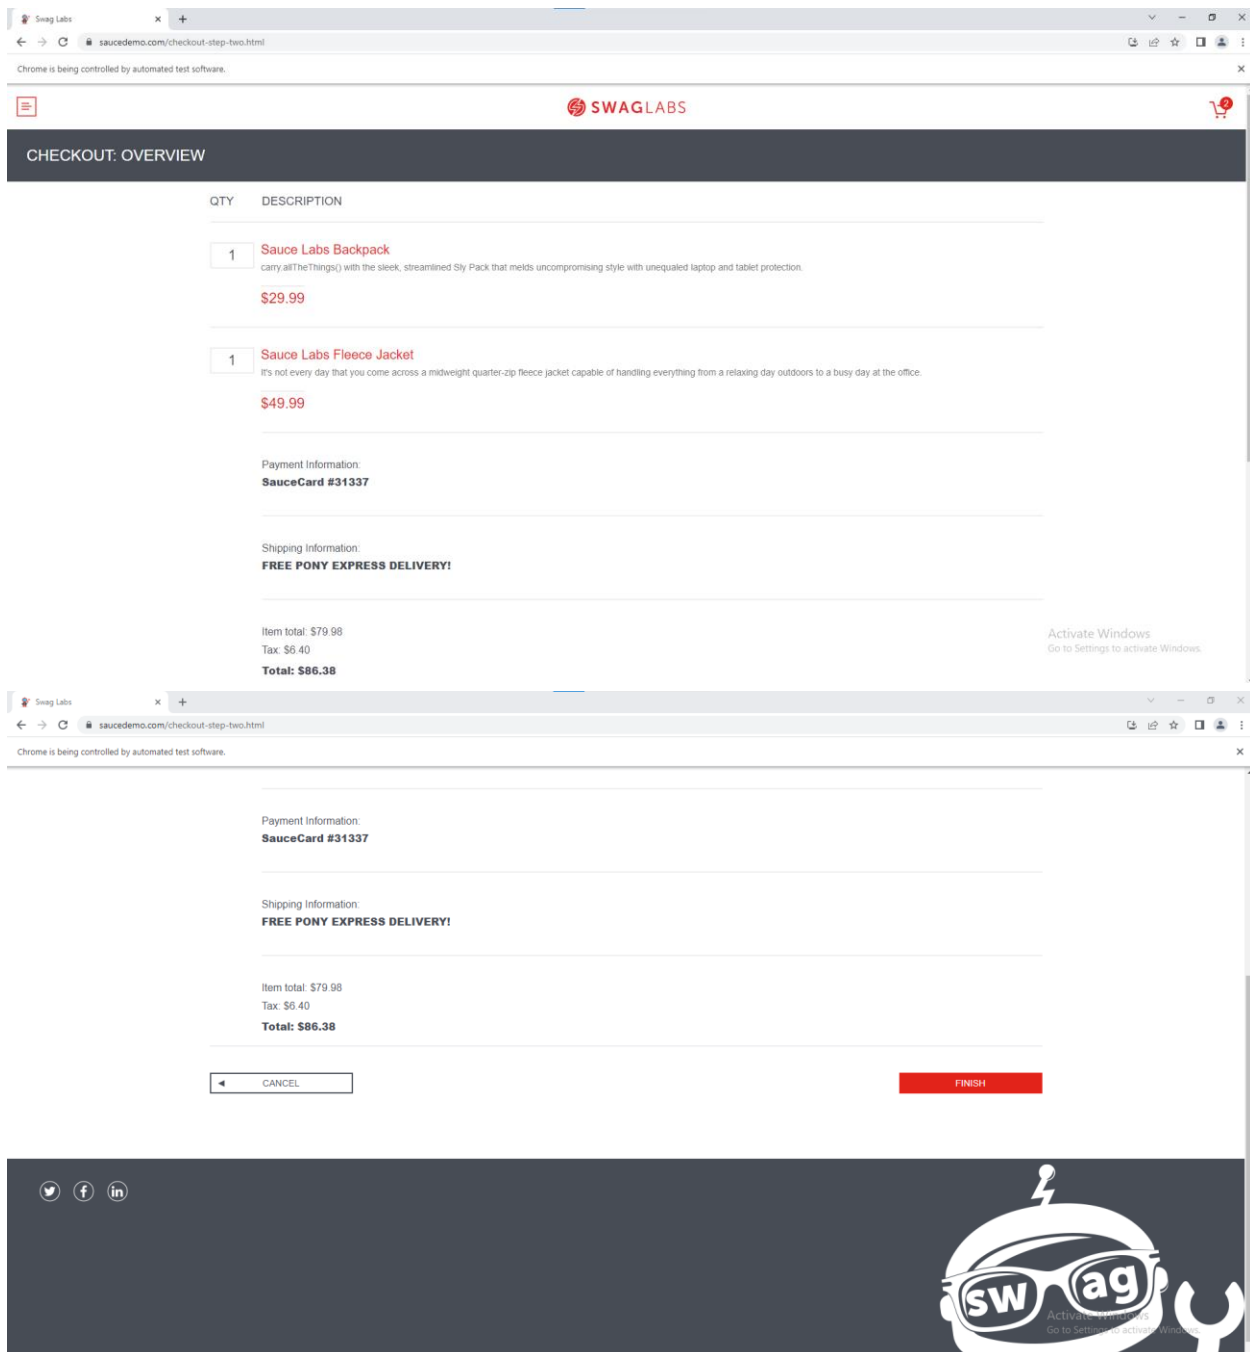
Swag Labs
saucedemo.com/checkout-step-two.html
Chrome is being controlled by automated test software.

SWAGLABS
2

CHECKOUT: OVERVIEW

QTY DESCRIPTION

1 Sauce Labs Backpack
carry.allTheThings() with the sleek, streamlined Sly Pack that melds uncompromising style with unequaled laptop and tablet protection.
$29.99

1 Sauce Labs Fleece Jacket
It's not every day that you come across a midweight quarter-zip fleece jacket capable of handling everything from a relaxing day outdoors to a busy day at the office.
$49.99

Payment Information:
SauceCard #31337

Shipping Information:
FREE PONY EXPRESS DELIVERY!

Item total: $79.98
Tax: $6.40
Total: $86.38

Activate Windows
Go to Settings to activate Windows.

Swag Labs
saucedemo.com/checkout-step-two.html
Chrome is being controlled by automated test software.

Payment Information:
SauceCard #31337

Shipping Information:
FREE PONY EXPRESS DELIVERY!

Item total: $79.98
Tax: $6.40
Total: $86.38

CANCEL
FINISH

swag

Activate Windows
Go to Settings to activate Windows.